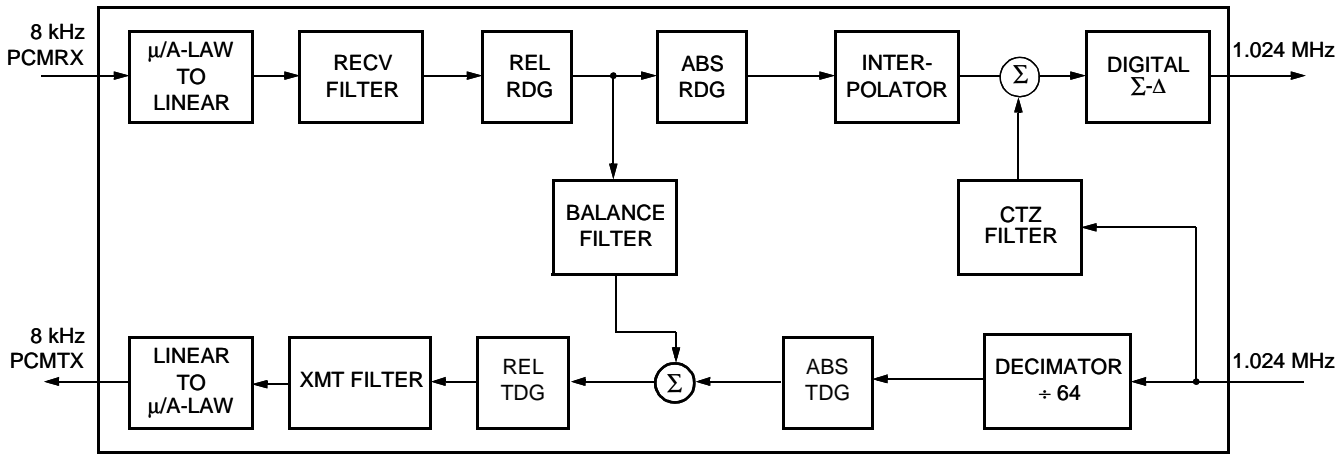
8 kHz PCMRX

μ/A-LAW TO LINEAR

RECV FILTER

REL RDG

ABS RDG

INTER-POLATOR

$\Sigma$

DIGITAL $\Sigma$-$\Delta$

1.024 MHz

BALANCE FILTER

CTZ FILTER

8 kHz PCMTX

LINEAR TO μ/A-LAW

XMT FILTER

REL TDG

$\Sigma$

ABS TDG

DECIMATOR ÷ 64

1.024 MHz